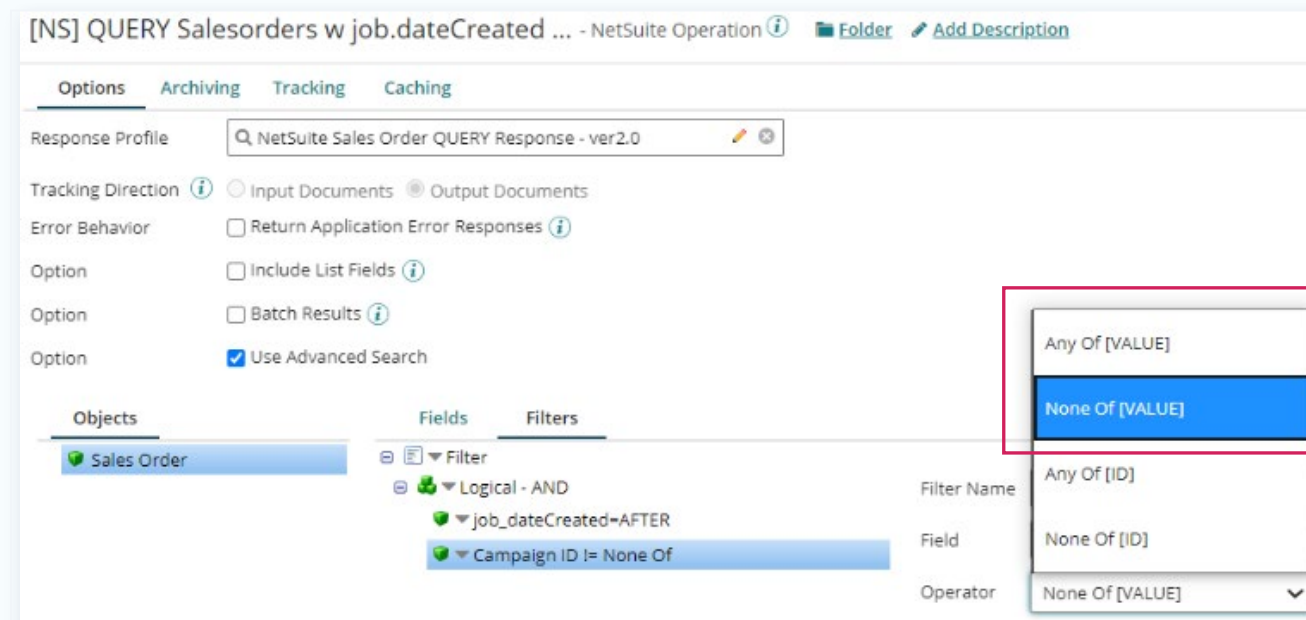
[NS] QUERY Salesorders w job.dateCreated ... - NetSuite Operation Folder Add Description

Options Archiving Tracking Caching

Response Profile NetSuite Sales Order QUERY Response - ver2.0

Tracking Direction Input Documents Output Documents

Error Behavior Return Application Error Responses

Option Include List Fields

Option Batch Results

Option Use Advanced Search

Objects

Sales Order

Fields Filters

Filter

Logical - AND

job_dateCreated=AFTER

Campaign ID != None Of

Filter Name

Field

Operator None Of [VALUE]

Any Of [VALUE]

None Of [VALUE]

Any Of [ID]

None Of [ID]